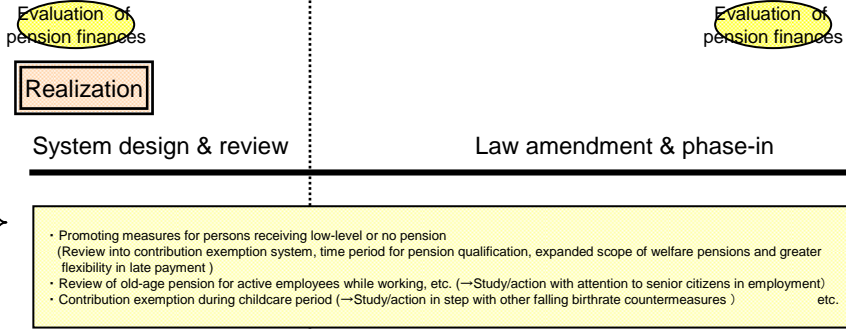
Evaluation of pension finances

Evaluation of pension finances

Realization

System design & review

Law amendment & phase-in

・Promoting measures for persons receiving low-level or no pension
(Review into contribution exemption system, time period for pension qualification, expanded scope of welfare pensions and greater flexibility in late payment )
・Review of old-age pension for active employees while working, etc. (→Study/action with attention to senior citizens in employment)
・Contribution exemption during childcare period (→Study/action in step with other falling birthrate countermeasures ) etc.